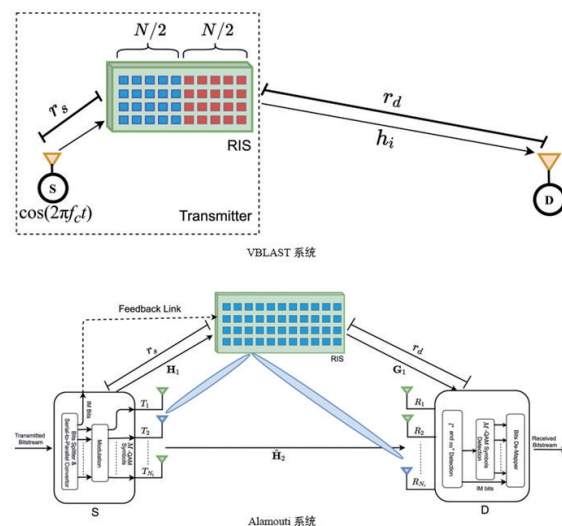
$N/2$ $N/2$

$r_s$

RIS

$r_d$

$h_i$

S

$\cos(2\pi f_c t)$

Transmitter

D

VBLAST 系统

Feedback Link

$r_s$

$\mathbf{H}_1$

RIS

$r_d$

$\mathbf{G}_1$

Transmitted Bitstream

IM Bits

Bits Splitter & Serial-to-Parallel Converter

Modulation

$M$-QAM Symbols

$T_1$

$T_2$

$T_{N_t}$

$\tilde{\mathbf{H}}_2$

$R_1$

$R_2$

$R_{N_r}$

$\hat{r}$ and $\hat{m}$ Detection

$M$-QAM Symbols Detection

Bits De-Mapper

IM bits

Received Bitstream

S

D

Alamouti 系统